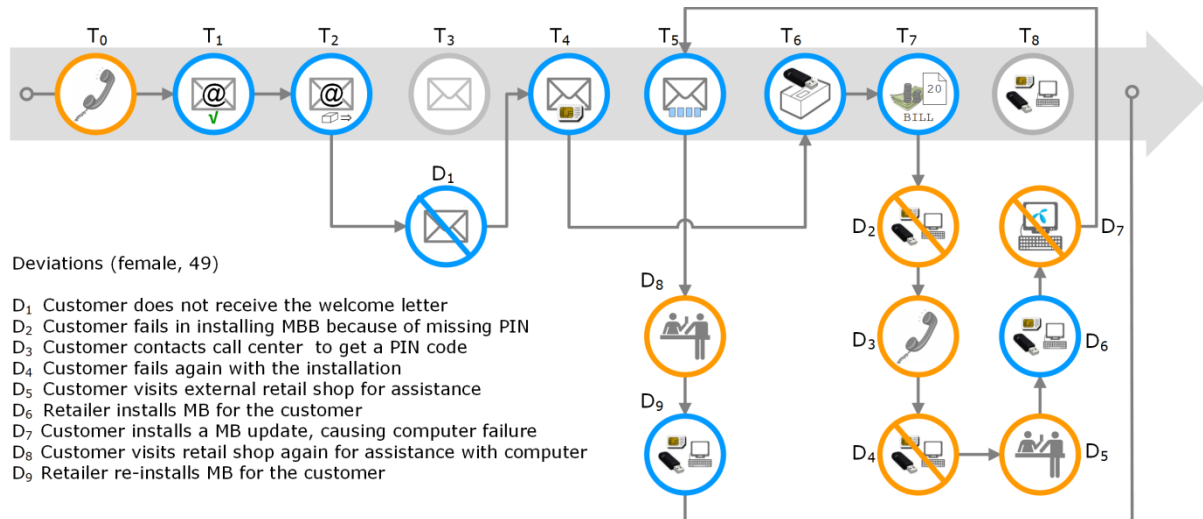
$T_0$ $T_1$ $T_2$ $T_3$ $T_4$ $T_5$ $T_6$ $T_7$ $T_8$

20
BILL

$D_1$

$D_2$ $D_7$

$D_8$

$D_3$ $D_6$

$D_9$

$D_4$ $D_5$

Deviations (female, 49)

$D_1$ Customer does not receive the welcome letter
$D_2$ Customer fails in installing MBB because of missing PIN
$D_3$ Customer contacts call center to get a PIN code
$D_4$ Customer fails again with the installation
$D_5$ Customer visits external retail shop for assistance
$D_6$ Retailer installs MB for the customer
$D_7$ Customer installs a MB update, causing computer failure
$D_8$ Customer visits retail shop again for assistance with computer
$D_9$ Retailer re-installs MB for the customer